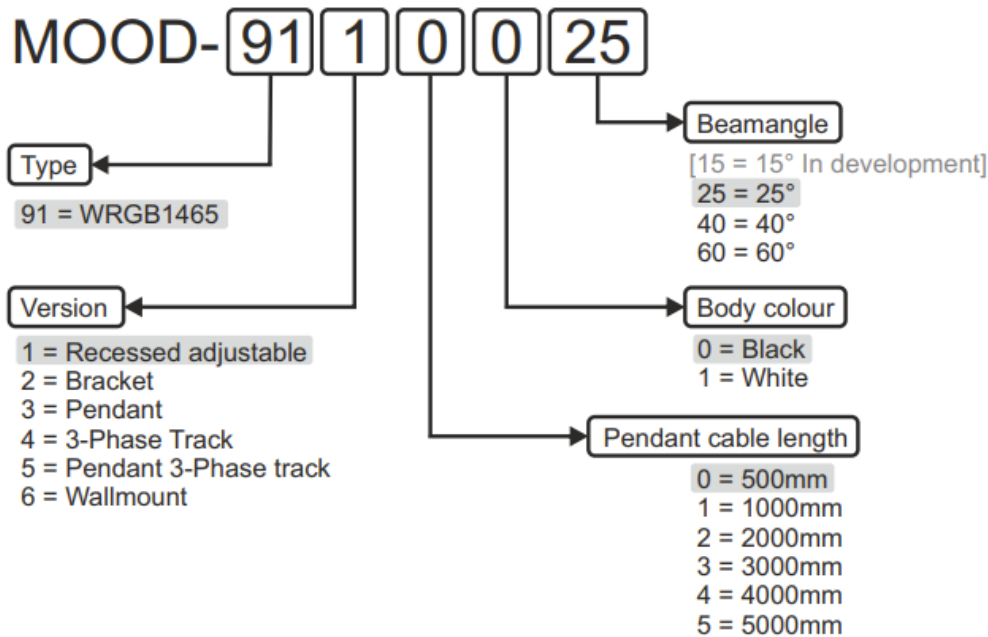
MOOD- 91 1 0 0 25

Beamangle
[15 = 15° In development]
25 = 25°
40 = 40°
60 = 60°

Type
91 = WRGB1465

Version
1 = Recessed adjustable
2 = Bracket
3 = Pendant
4 = 3-Phase Track
5 = Pendant 3-Phase track
6 = Wallmount

Body colour
0 = Black
1 = White

Pendant cable length
0 = 500mm
1 = 1000mm
2 = 2000mm
3 = 3000mm
4 = 4000mm
5 = 5000mm